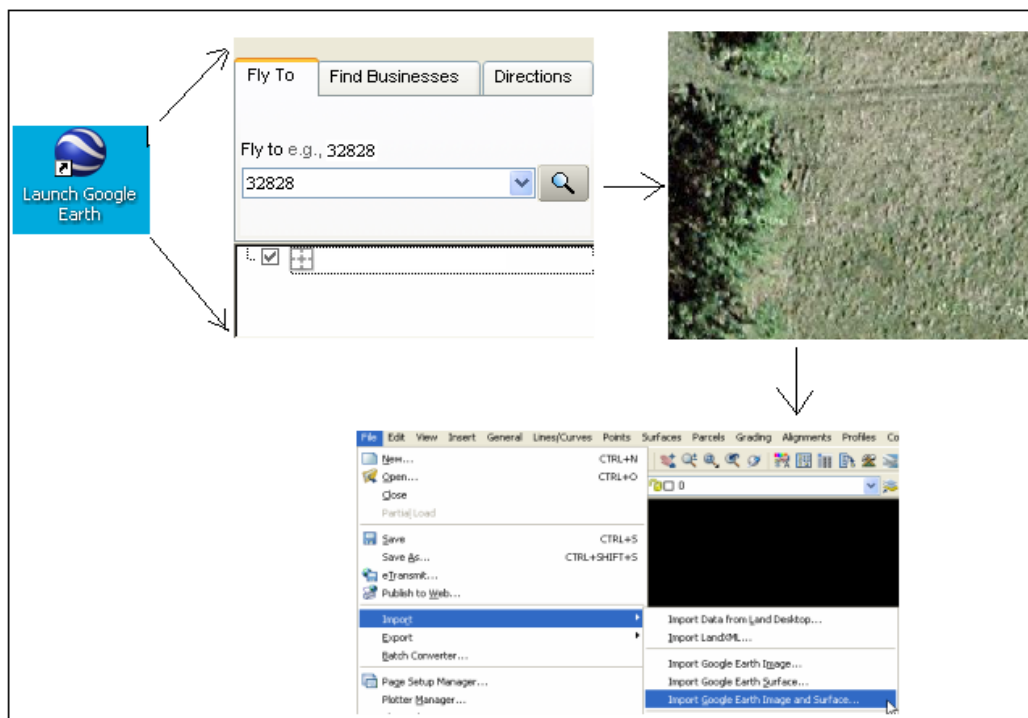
Launch Google Earth

Fly To | Find Businesses | Directions

Fly to e.g., 32828

32828

File Edit View Insert General Lines/Curves Points Surfaces Parcels Grading Alignments Profiles Co

New... CTRL+N
Open... CTRL+O
Close
Partial Load
Save CTRL+S
Save As... CTRL+SHIFT+S
eTransmit...
Publish to Web...
Import
Export
Batch Converter...
Page Setup Manager...
Plotter Manager...

0

Import Data from Land Desktop...
Import LandXML...
Import Google Earth Image...
Import Google Earth Surface...
Import Google Earth Image and Surface...